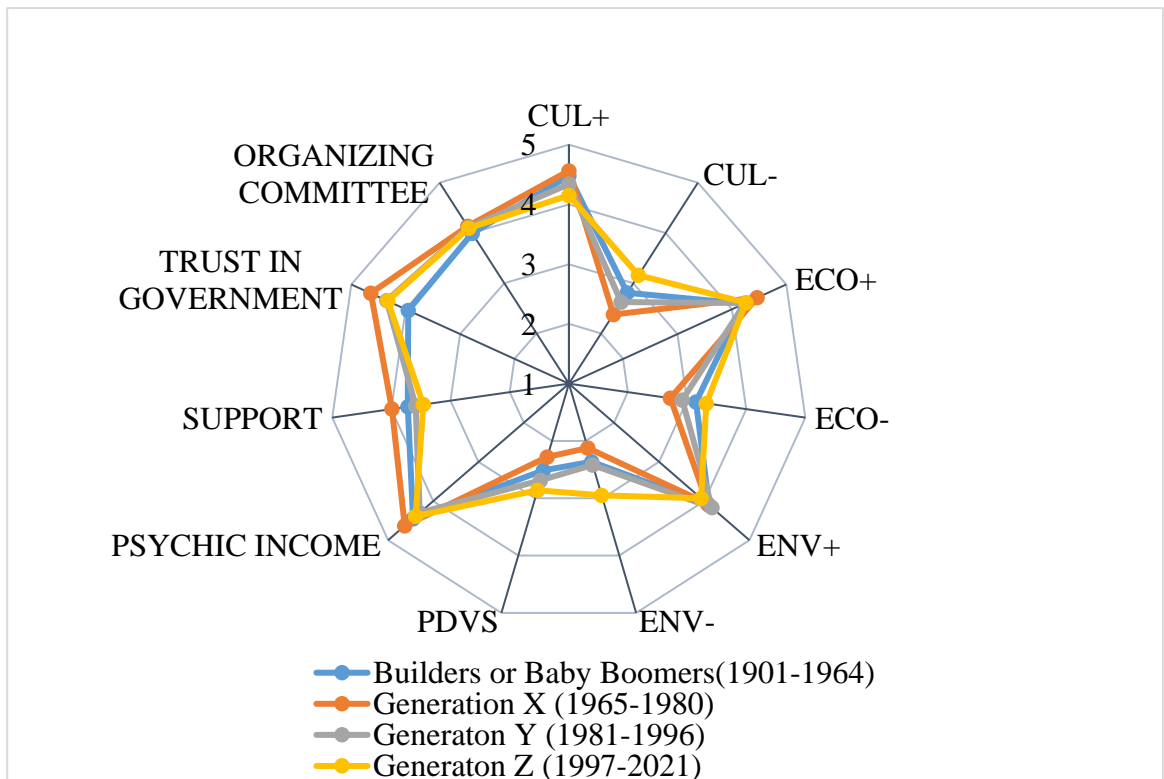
CUL+
5
4
3
2
1
CUL-
ECO+
ECO-
ENV+
ENV-
PDVS
PSYCHIC INCOME
SUPPORT
TRUST IN GOVERNMENT
ORGANIZING COMMITTEE

Builders or Baby Boomers(1901-1964)
Generation X (1965-1980)
Generaton Y (1981-1996)
Generaton Z (1997-2021)